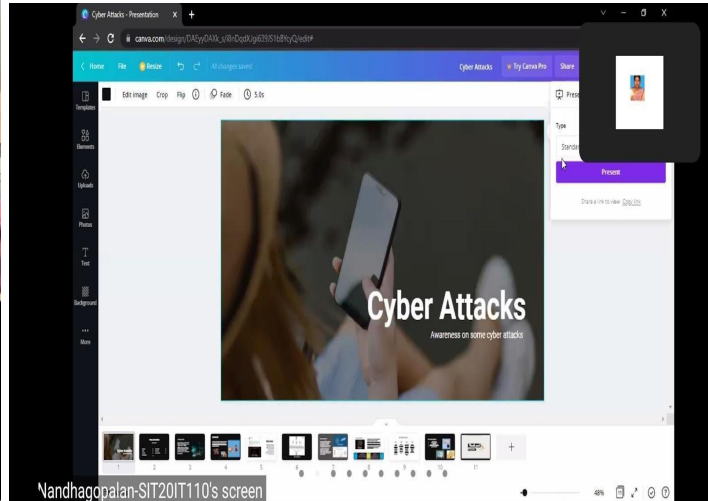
Cyber Attacks - Presentation × +

canva.com/design/DAEyyDAXk_s/8nDqdXJgi629j51b8YcyQ/edit#

Home File Resize All changes saved Cyber Attacks Try Canva Pro Share

Templates
Elements
Uploads
Photos
Text
Background
More

Edit image Crop Flip Fade 5.0s

Present
Type
Standard
Present
Share a link to view Copy link

Cyber Attacks
Awareness on some cyber attacks

1 2 3 4 5 6 7 8 9 10 11

Nandhagopalan-SIT20IT110's screen

48%